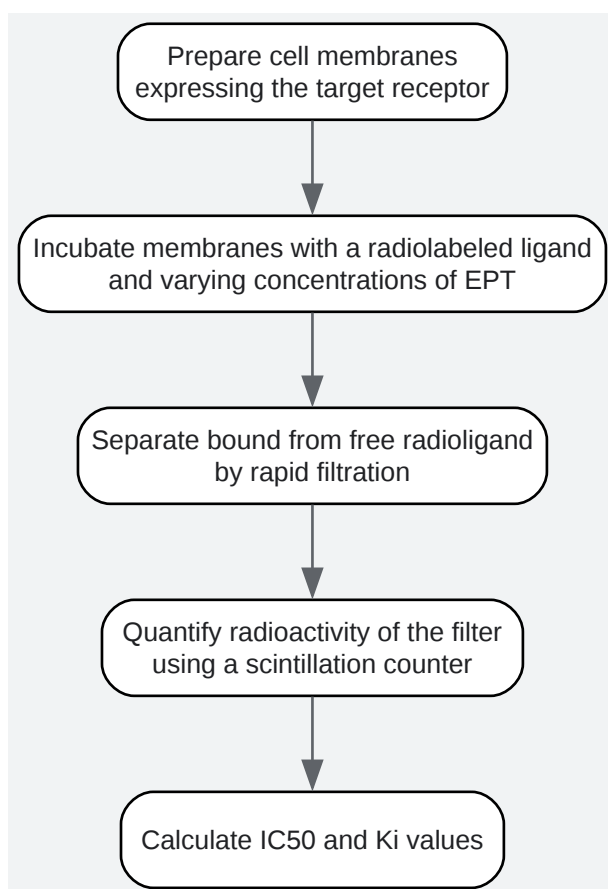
Prepare cell membranes expressing the target receptor

Incubate membranes with a radiolabeled ligand and varying concentrations of EPT

Separate bound from free radioligand by rapid filtration

Quantify radioactivity of the filter using a scintillation counter

Calculate IC50 and Ki values